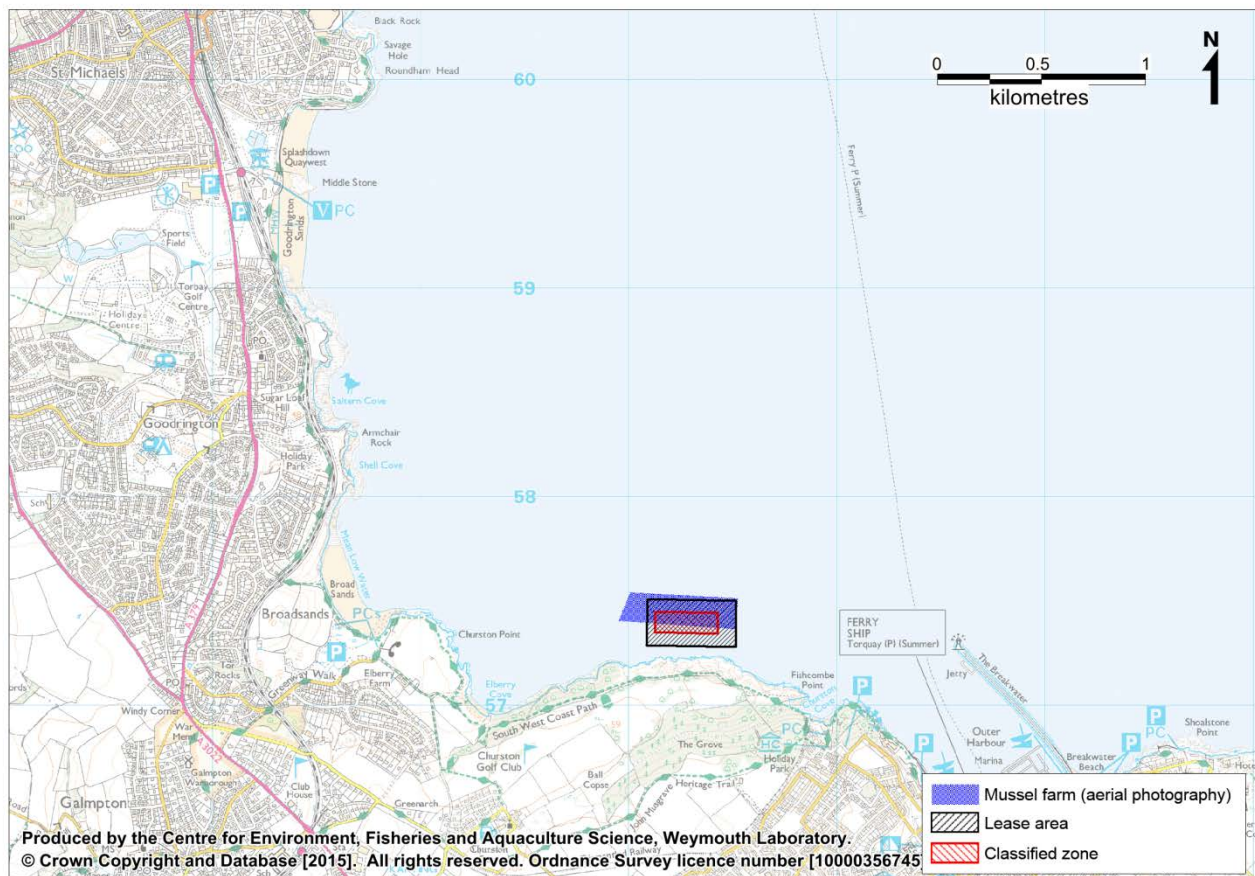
N

0 0.5 1
kilometres

St Michaels
Black Rock
Savage Hole
Roundham Head
60
Splashdown Quaywest
Middle Stone
Goodrington Sands
PC
Sports Field
Torbay Golf Centre
Holidays Centre
59
PO
Sugar Loaf Hill
Saltern Cove
Goodrington
Armchair Rock
Holiday Park
Shell Cove
58
Sch
Broad Sands
Broadsands
PC
Churston Point
Ferry P (Summer)
FERRY SHIP Torquay (P) (Summer)
Jetty
The Breakwater
Tor Rocks
Greenway Walk
Elberry Farm
Elberry Cove
57
South West Coast Path
Fishcombe Point
PC
Holiday Park
The Grove
Outer Harbour
Marina
Breakwater Beach
PC
Shoalstone Point
Windy Corner
War Meml
Galmpton Warborough
Churston Golf Club
Ball Copse
John Musgrave Heritage Trail
Club House
Greenarch
Galmpton
Churston
Railway

Mussel farm (aerial photography)
Lease area
Classified zone

Produced by the Centre for Environment, Fisheries and Aquaculture Science, Weymouth Laboratory.
© Crown Copyright and Database [2015]. All rights reserved. Ordnance Survey licence number [10000356745]